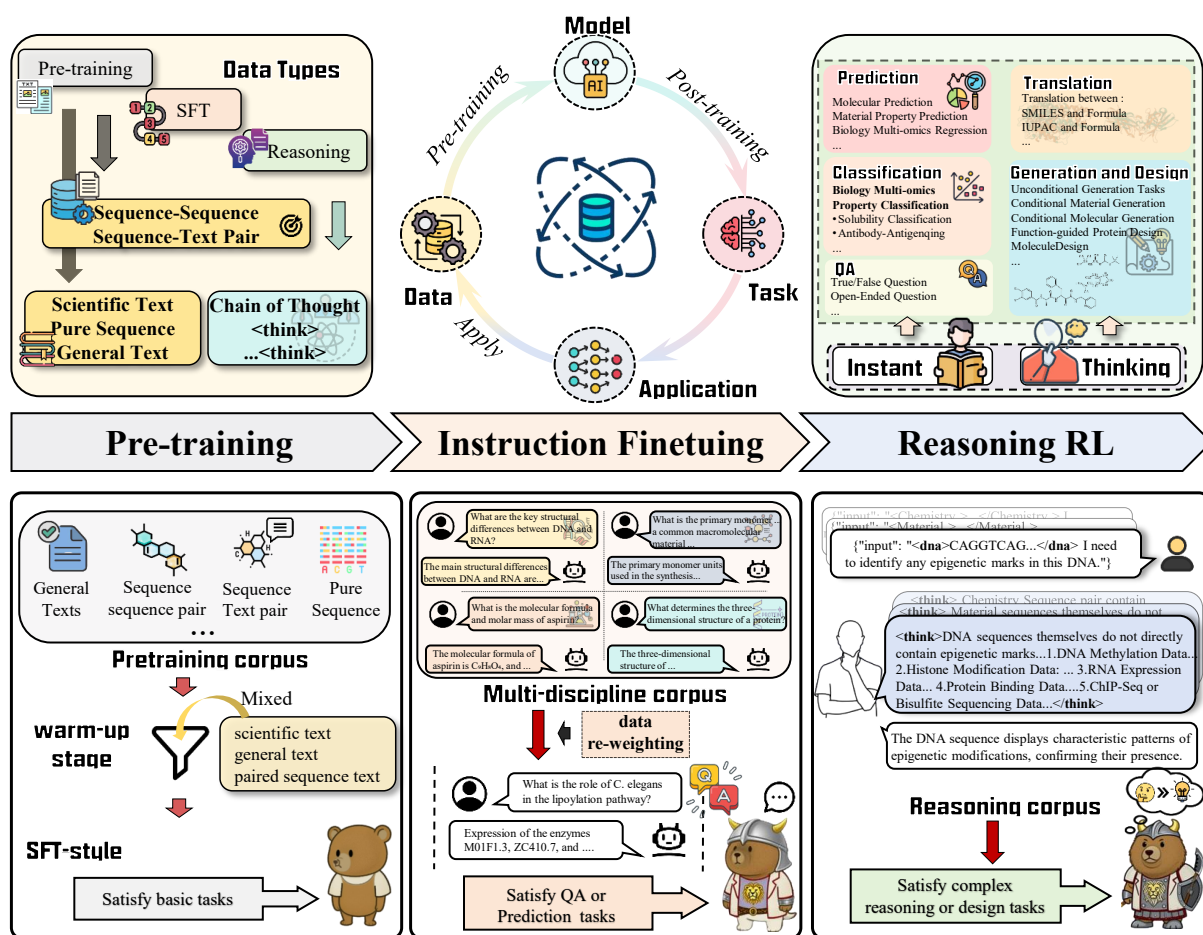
Pre-training

Data Types

SFT

Reasoning

Sequence-Sequence
Sequence-Text Pair

Scientific Text
Pure Sequence
General Text

Chain of Thought
<think>
...<think>

Model

Pre-training

Post-training

AI

Data

Task

Apply

Application

Prediction
Molecular Prediction
Material Property Prediction
Biology Multi-omics Regression
...

Translation
Translation between :
SMILES and Formula
IUPAC and Formula

Classification
Biology Multi-omics
Property Classification
•Solubility Classification
•Antibody-Antigenqing
...

Generation and Design
Unconditional Generation Tasks
Conditional Material Generation
Conditional Molecular Generation
Function-guided Protein Design
MoleculeDesign
...

QA
True/False Question
Open-Ended Question
...

Instant

Thinking

Pre-training

Instruction Finetuing

Reasoning RL

General Texts

Sequence sequence pair

Sequence Text pair

Pure Sequence

...

Pretraining corpus

Mixed

warm-up stage

scientific text
general text
paired sequence text

SFT-style

Satisfy basic tasks

What are the key structural differences between DNA and RNA?

What is the primary monomer ... a common macromolecular material ...

The main structural differences between DNA and RNA are...

The primary monomer units used in the synthesis...

What is the molecular formula and molar mass of aspirin?

What determines the three-dimensional structure of a protein?

The molecular formula of aspirin is C₉H₈O₄, and ...

The three-dimensional structure of ...

Multi-discipline corpus

data
re-weighting

What is the role of C. elegans in the lipoylation pathway?

Expression of the enzymes M01F1.3, ZC410.7, and ....

Satisfy QA or Prediction tasks

{"input": "<Chemistry > ...</Chemistry > I
{"input": "<Material > ...</Material >
{"input": "<dna>CAGGTCAG...</dna> I need to identify any epigenetic marks in this DNA."}

<think> Chemistry Sequence pair contain
<think> Material sequences themselves do not
<think>DNA sequences themselves do not directly contain epigenetic marks...1.DNA Methylation Data... 2.Histone Modification Data: ... 3.RNA Expression Data... 4.Protein Binding Data....5.ChIP-Seq or Bisulfite Sequencing Data...</think>

The DNA sequence displays characteristic patterns of epigenetic modifications, confirming their presence.

Reasoning corpus

Satisfy complex reasoning or design tasks